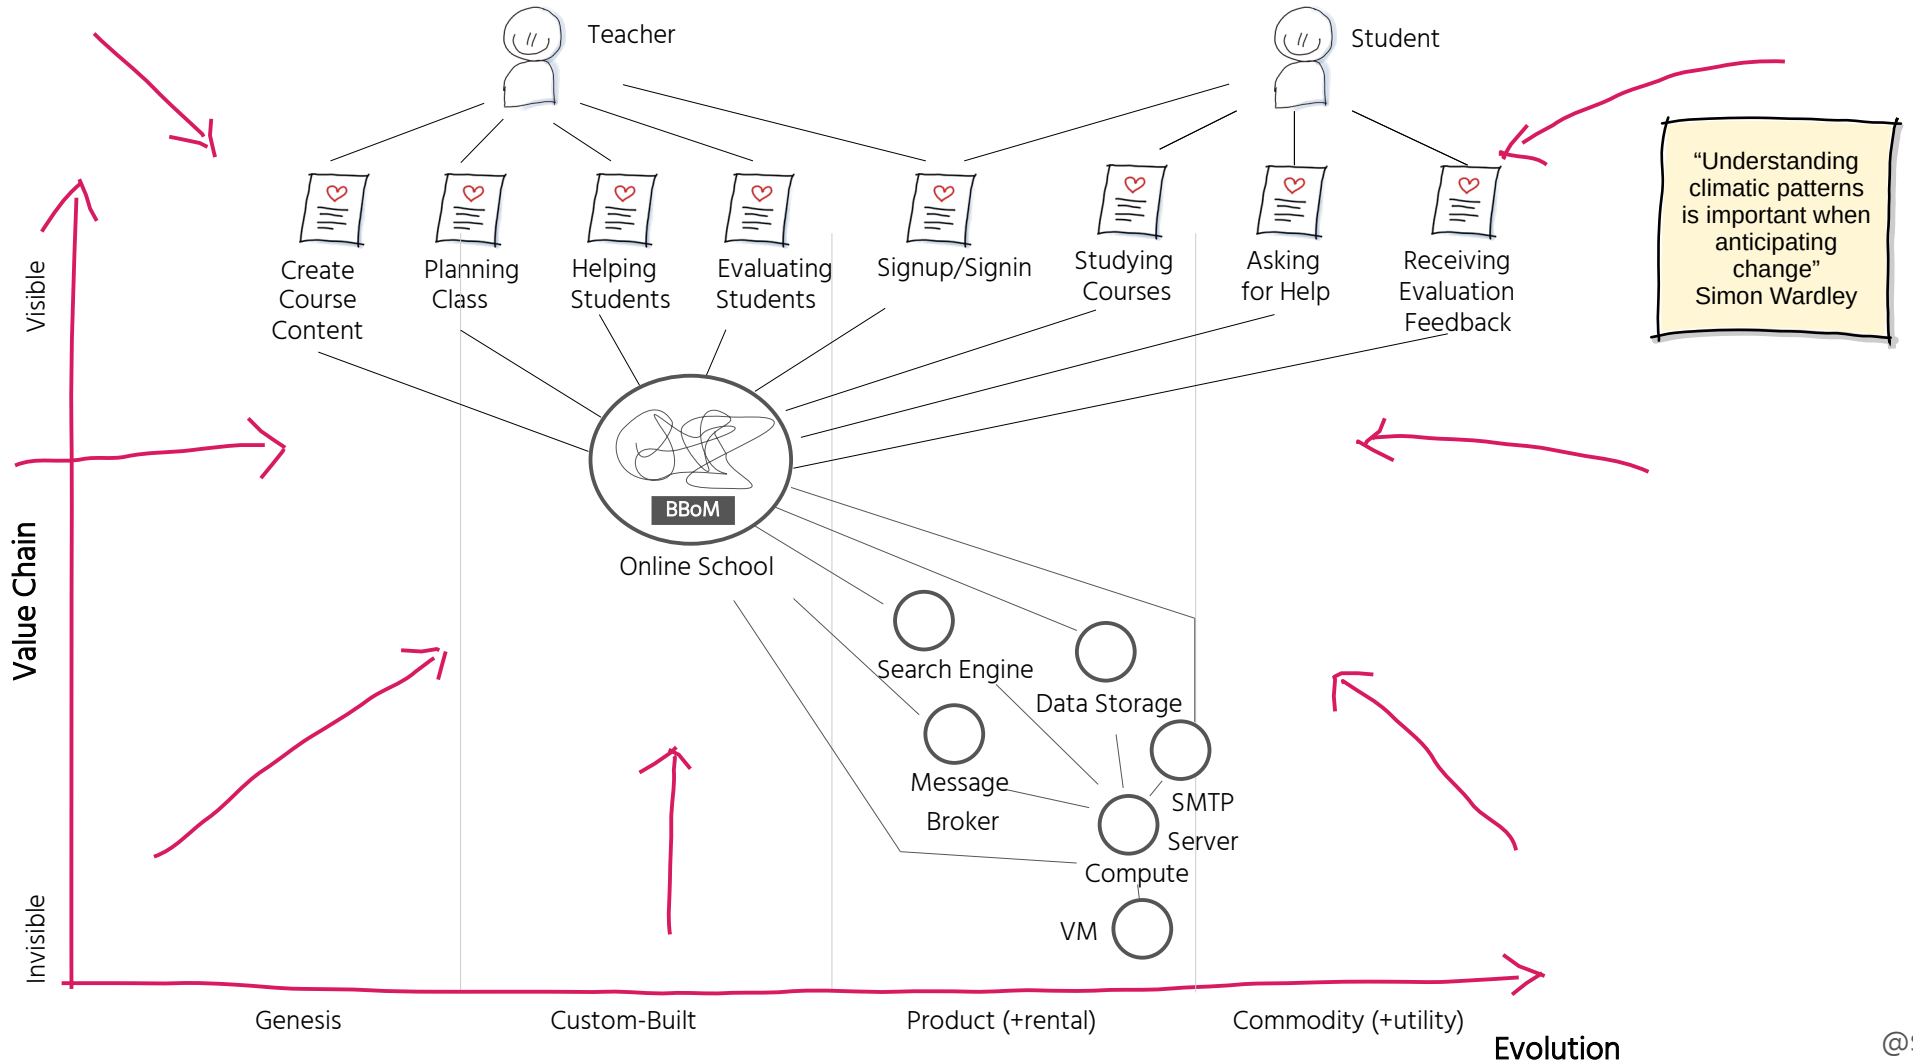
Teacher

Student

Create Course Content

Planning Class

Helping Students

Evaluating Students

Signup/Signin

Studying Courses

Asking for Help

Receiving Evaluation Feedback

“Understanding climatic patterns is important when anticipating change”
Simon Wardley

Visible

Value Chain

Invisible

BBoM

Online School

Search Engine

Data Storage

Message Broker

SMTP Server

Compute

VM

Genesis

Custom-Built

Product (+rental)

Commodity (+utility)

Evolution

@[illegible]